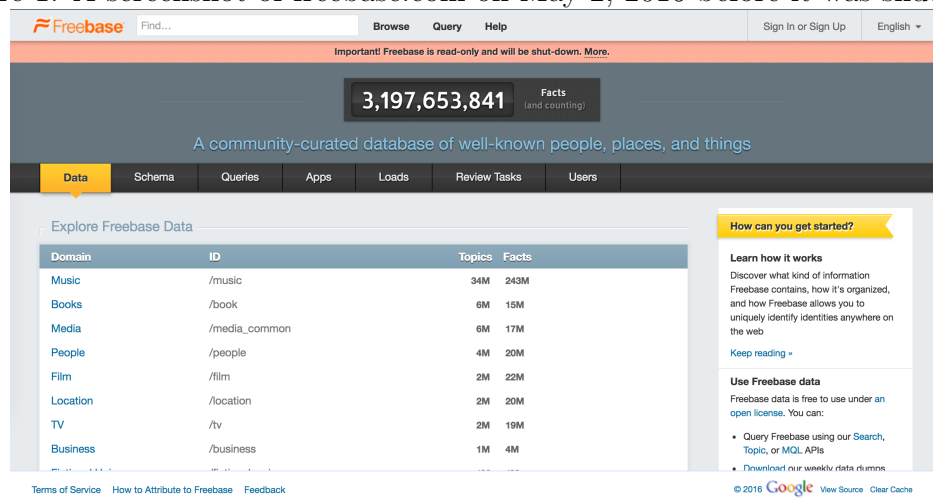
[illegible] A screenshot of freebase.com on May 2, 2016 before it was shu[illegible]

Freebase Find... Browse Query Help Sign In or Sign Up English

Important! Freebase is read-only and will be shut-down. More.

3,197,653,841 Facts (and counting)

A community-curated database of well-known people, places, and things

Data Schema Queries Apps Loads Review Tasks Users

Explore Freebase Data

| Domain | ID | Topics | Facts |
|---|---|---|---|
| Music | /music | 34M | 243M |
| Books | /book | 6M | 15M |
| Media | /media_common | 6M | 17M |
| People | /people | 4M | 20M |
| Film | /film | 2M | 22M |
| Location | /location | 2M | 20M |
| TV | /tv | 2M | 19M |
| Business | /business | 1M | 4M |
| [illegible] | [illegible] | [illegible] | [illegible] |

How can you get started?

Learn how it works

Discover what kind of information Freebase contains, how it's organized, and how Freebase allows you to uniquely identify identities anywhere on the web

Keep reading »

Use Freebase data

Freebase data is free to use under an open license. You can:

• Query Freebase using our Search, Topic, or MQL APIs

• Download our weekly data dumps

Terms of Service How to Attribute to Freebase Feedback

© 2016 Google View Source Clear Cache